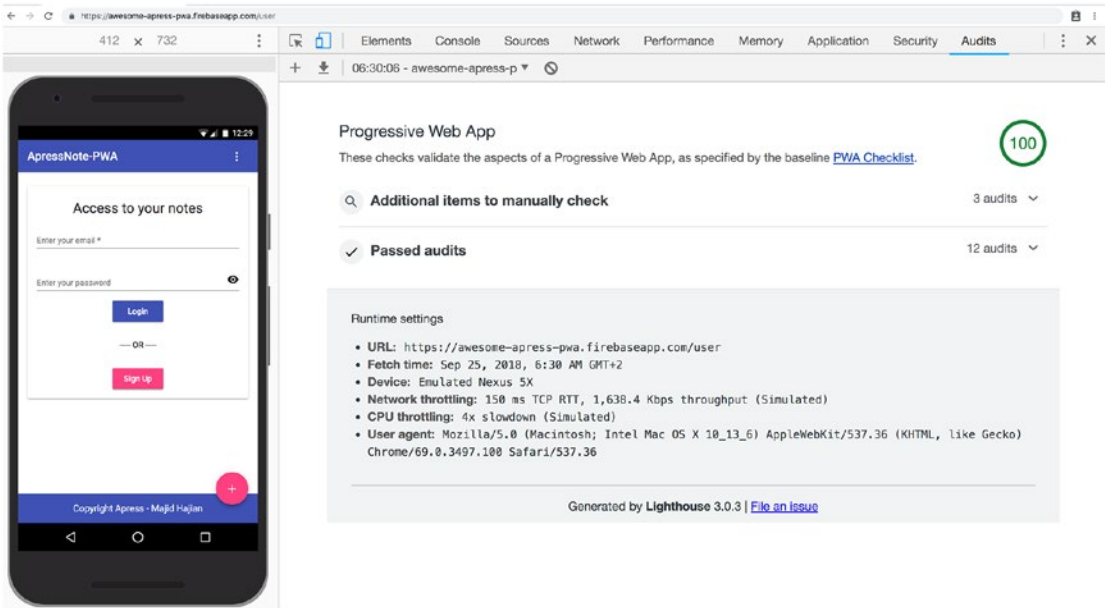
https://awesome-apress-pwa.firebaseapp.com/user

412 x 732

Elements Console Sources Network Performance Memory Application Security Audits

06:30:06 - awesome-apress-p ▼

12:29

ApressNote-PWA

Access to your notes

Enter your email *

Enter your password

Login

— OR —

Sign Up

+

Copyright Apress - Majid Hajian

Progressive Web App

These checks validate the aspects of a Progressive Web App, as specified by the baseline PWA Checklist.

100

Additional items to manually check

3 audits

Passed audits

12 audits

Runtime settings

• URL: https://awesome-apress-pwa.firebaseapp.com/user
• Fetch time: Sep 25, 2018, 6:30 AM GMT+2
• Device: Emulated Nexus 5X
• Network throttling: 150 ms TCP RTT, 1,638.4 Kbps throughput (Simulated)
• CPU throttling: 4x slowdown (Simulated)
• User agent: Mozilla/5.0 (Macintosh; Intel Mac OS X 10_13_6) AppleWebKit/537.36 (KHTML, like Gecko) Chrome/69.0.3497.100 Safari/537.36

Generated by Lighthouse 3.0.3 | File an issue